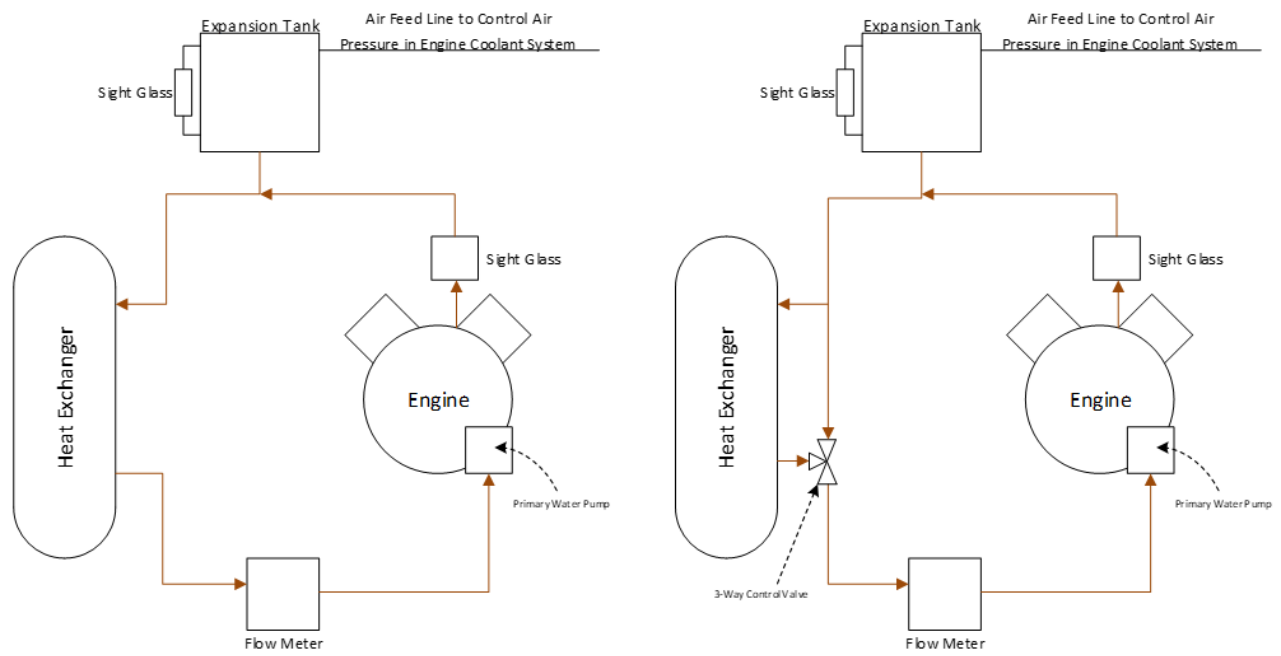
Expansion Tank

Air Feed Line to Control Air Pressure in Engine Coolant System

Sight Glass

Sight Glass

Heat Exchanger

Engine

Primary Water Pump

Flow Meter

Expansion Tank

Air Feed Line to Control Air Pressure in Engine Coolant System

Sight Glass

Sight Glass

Heat Exchanger

Engine

Primary Water Pump

3-Way Control Valve

Flow Meter